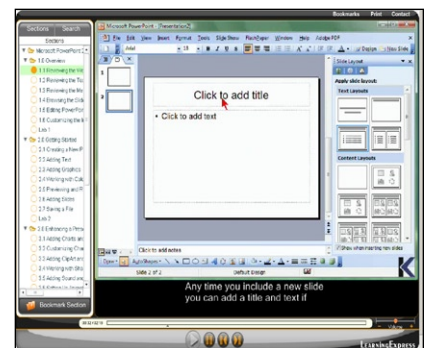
Bookmarks Print Contact

Sections Search

Sections

Microsoft PowerPoint 2

1.0 Overview

1.1 Reviewing the Wi

1.2 Reviewing the Me

1.3 Reviewing the Ma

1.4 Reviewing the Slid

1.5 Editing PowerPoi

1.6 Customizing the

Lab 1

2.0 Getting Started

2.1 Creating a New P

2.2 Adding Text

2.3 Adding Graphics

2.4 Working with Colo

2.5 Previewing and P

2.6 Adding Slides

2.7 Saving a File

Lab 2

3.0 Enhancing a Prese

3.1 Adding Charts an

3.2 Customizing Char

3.3 Adding ClipArt an

3.4 Working with Bits

3.5 Adding Sound an

Bookmark Section

Microsoft PowerPoint - [Presentation2]

File Edit View Insert Format Tools Slide Show FlashPaper Window Help Adobe PDF

Arial 18 B I U S

Design New Slide

Slide Layout

Apply slide layout:

Text Layouts

Content Layouts

Show when inserting new slides

Click to add title

• Click to add text

Click to add notes

Draw AutoShapes

Slide 2 of 2 Default Design

Any time you include a new slide you can add a title and text if

Volume

LearningExpress